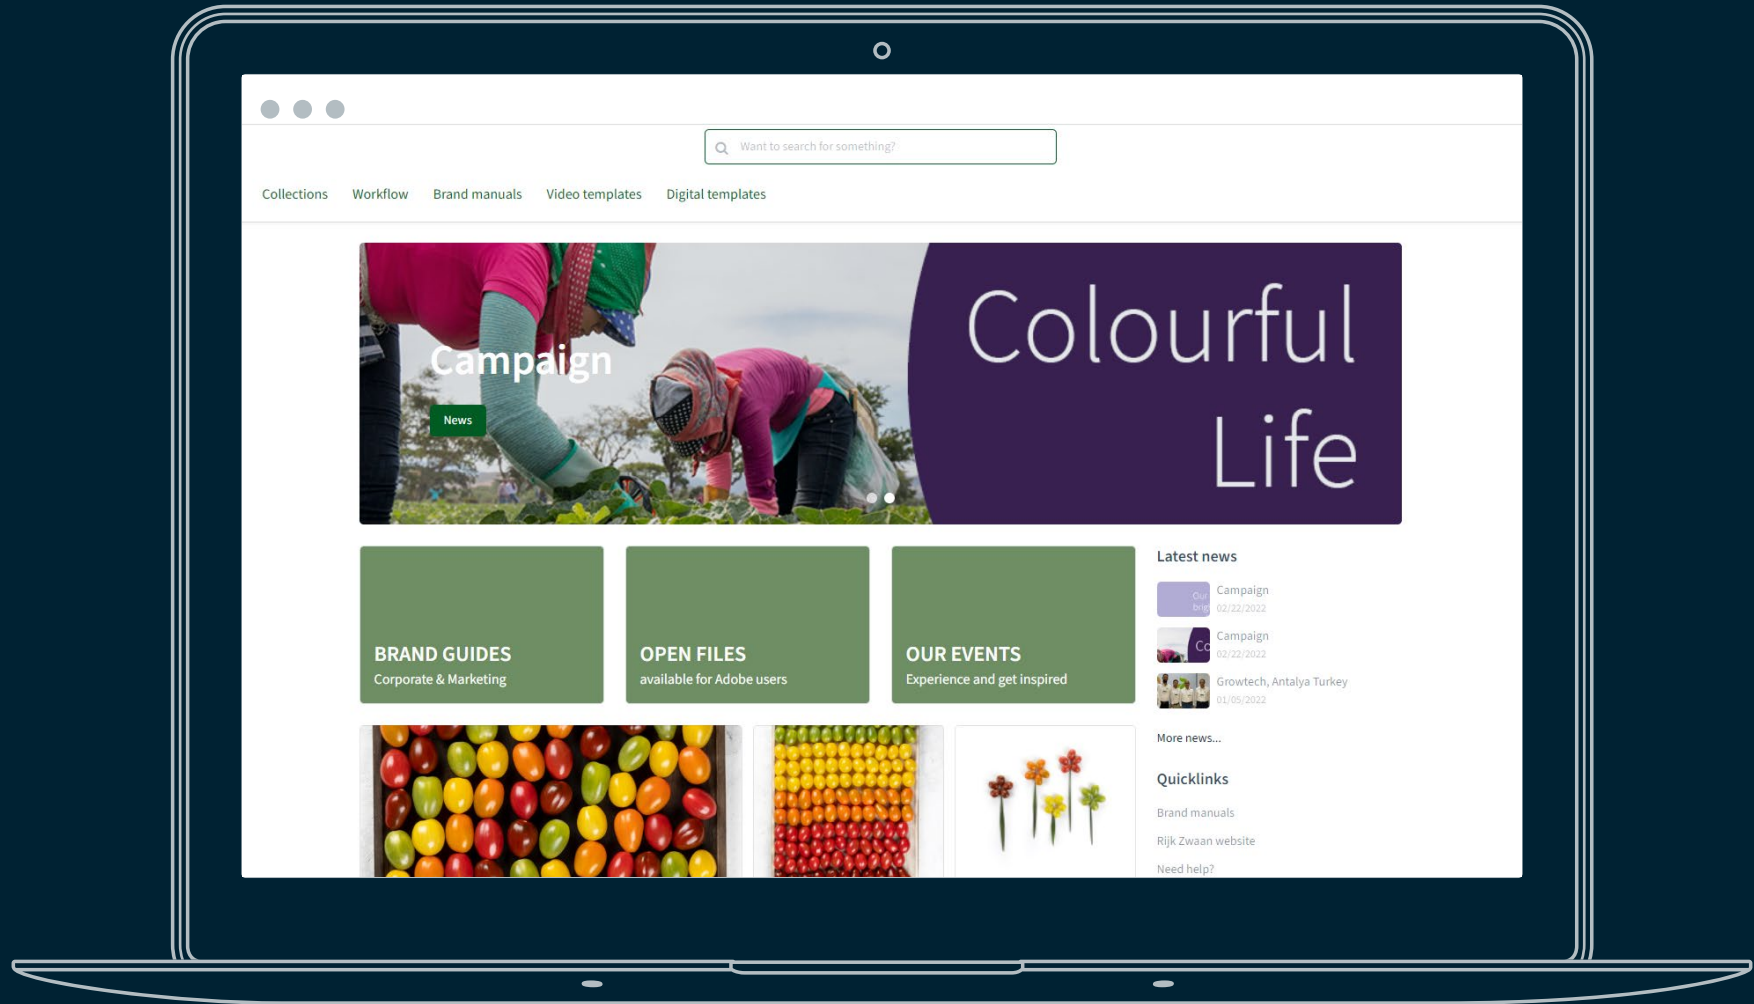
Want to search for something?

Collections Workflow Brand manuals Video templates Digital templates

Campaign

News

Colourful Life

BRAND GUIDES
Corporate & Marketing

OPEN FILES
available for Adobe users

OUR EVENTS
Experience and get inspired

Latest news

Campaign
02/22/2022

Campaign
02/22/2022

Growtech, Antalya Turkey
01/05/2022

More news...

Quicklinks

Brand manuals

Rijk Zwaan website

Need help?